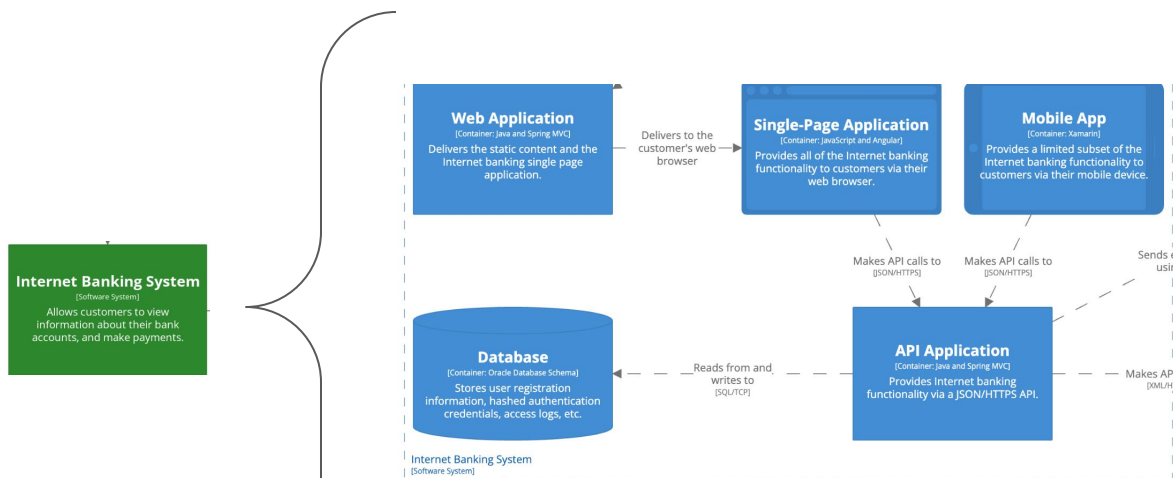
Internet Banking System
[Software System]
Allows customers to view information about their bank accounts, and make payments.

Web Application
[Container: Java and Spring MVC]
Delivers the static content and the Internet banking single page application.

Delivers to the customer's web browser

Single-Page Application
[Container: JavaScript and Angular]
Provides all of the Internet banking functionality to customers via their web browser.

Mobile App
[Container: Xamarin]
Provides a limited subset of the Internet banking functionality to customers via their mobile device.

Makes API calls to
[JSON/HTTPS]

Makes API calls to
[JSON/HTTPS]

Sends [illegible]
usi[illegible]

Database
[Container: Oracle Database Schema]
Stores user registration information, hashed authentication credentials, access logs, etc.

Reads from and writes to
[SQL/TCP]

API Application
[Container: Java and Spring MVC]
Provides Internet banking functionality via a JSON/HTTPS API.

Makes AP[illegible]
[XML/H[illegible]

Internet Banking System
[Software System]